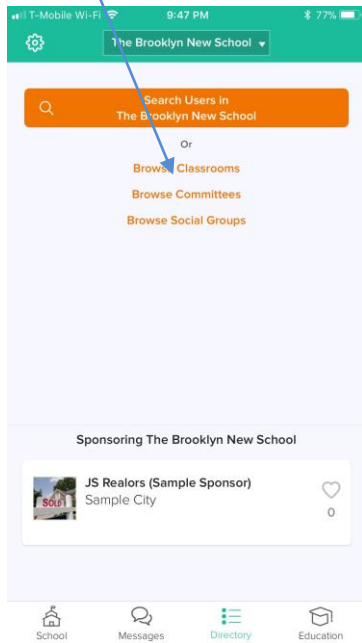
T-Mobile Wi-Fi 9:47 PM 77%

The Brooklyn New School

Search Users in The Brooklyn New School

Or

Browse Classrooms

Browse Committees

Browse Social Groups

Sponsoring The Brooklyn New School

JS Realors (Sample Sponsor)
Sample City

SOLD

0

School Messages Directory Education